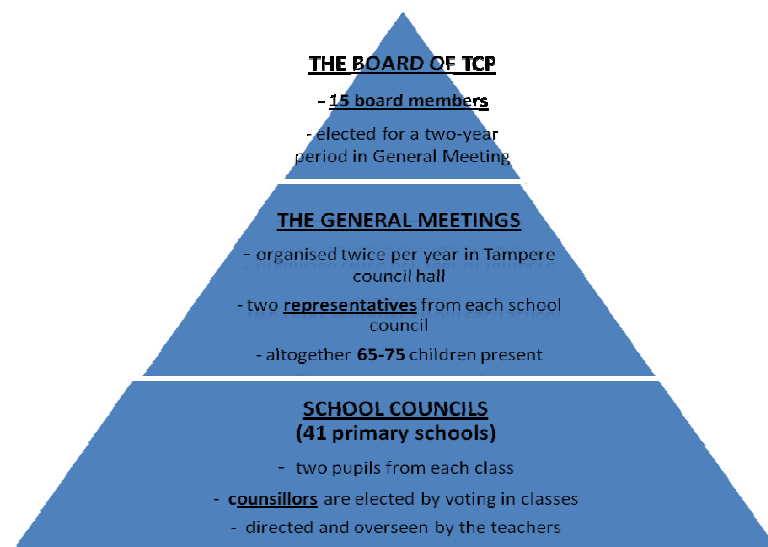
THE BOARD OF TCP

- 15 board members

- elected for a two-year period in General Meeting

THE GENERAL MEETINGS

- organised twice per year in Tampere council hall

- two representatives from each school council

- altogether 65-75 children present

SCHOOL COUNCILS
(41 primary schools)

- two pupils from each class

- counsillors are elected by voting in classes

- directed and overseen by the teachers